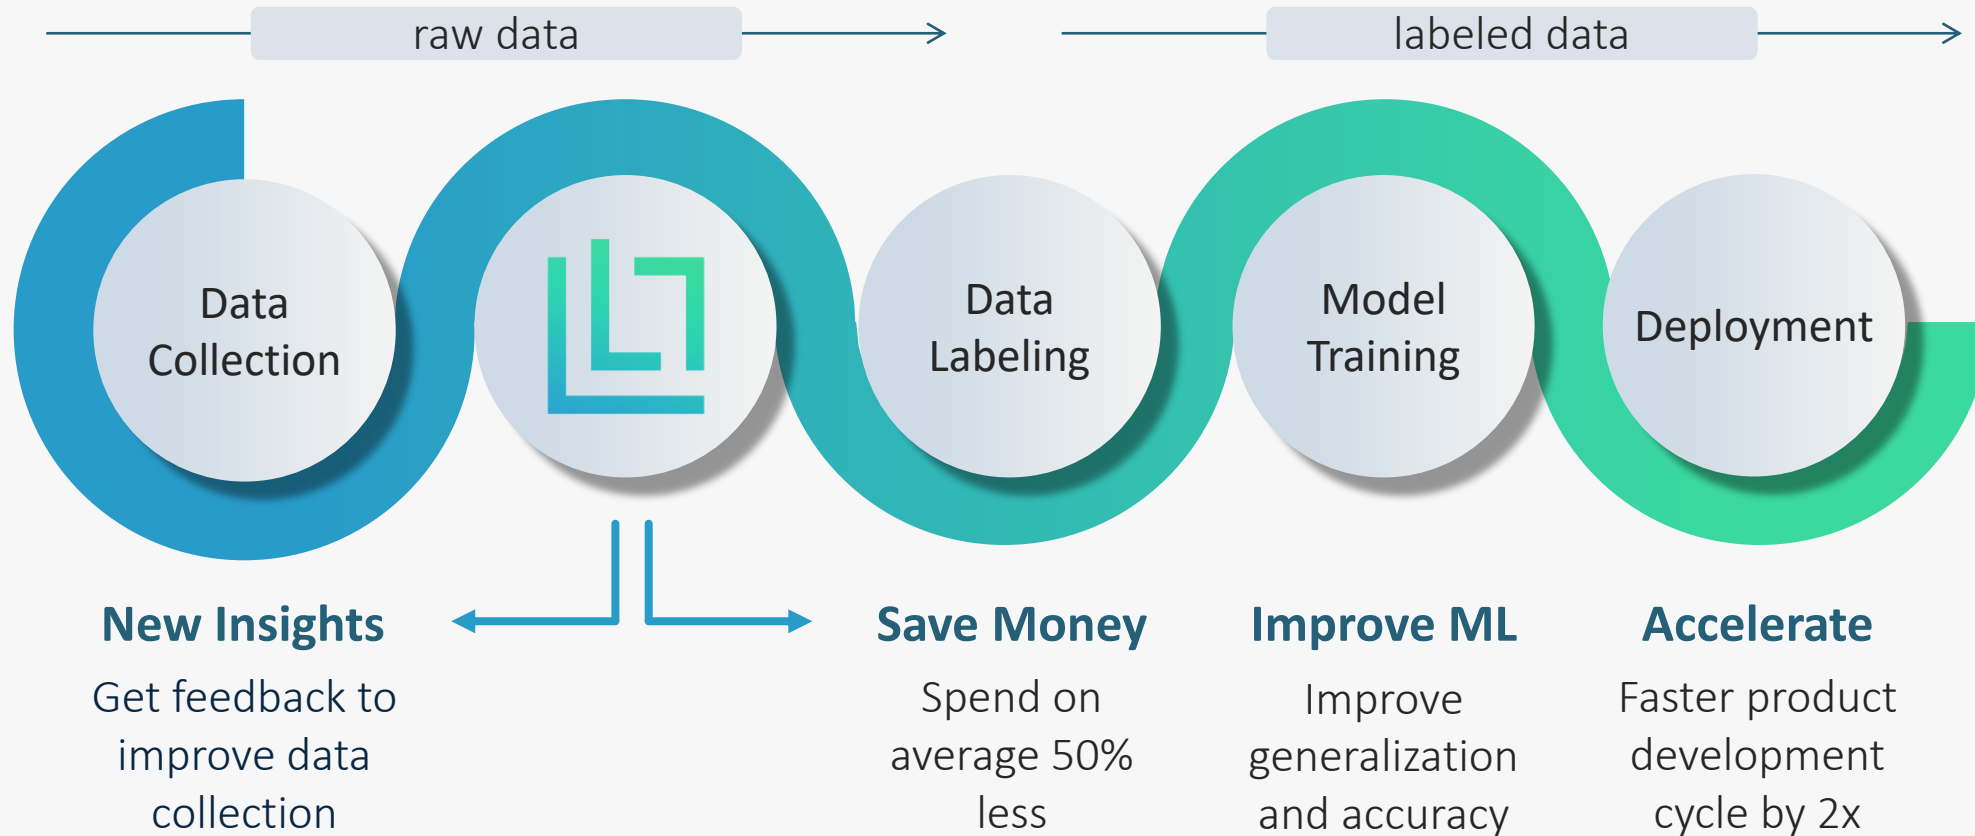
raw data

labeled data

Data Collection

Data Labeling

Model Training

Deployment

New Insights

Get feedback to improve data collection

Save Money

Spend on average 50% less

Improve ML

Improve generalization and accuracy

Accelerate

Faster product development cycle by 2x